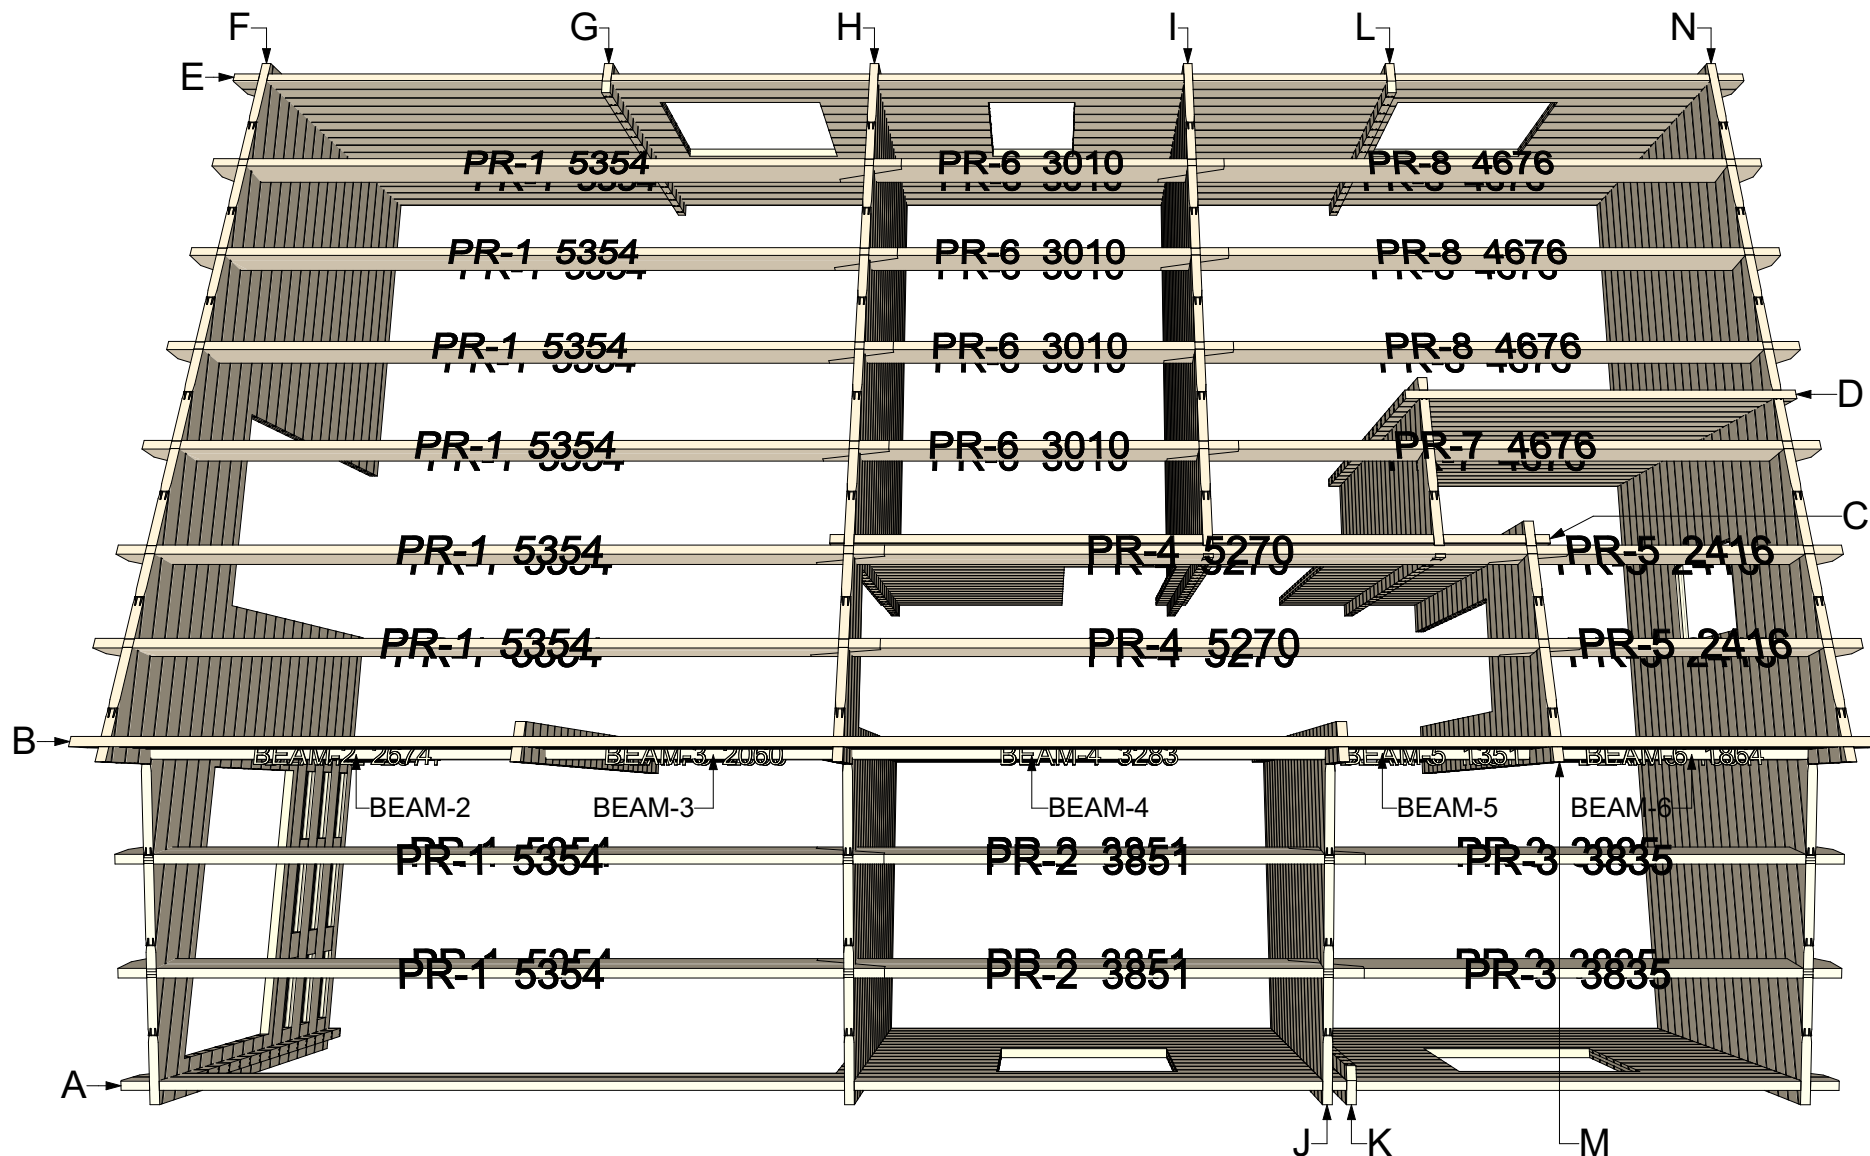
F G H I L N

E

PR-1 5354 PR-6 3010 PR-8 4676

PR-1 5354 PR-6 3010 PR-8 4676

PR-1 5354 PR-6 3010 PR-8 4676

D

PR-1 5354 PR-6 3010 PR-7 4676

C

PR-1 5354 PR-4 5270 PR-5 2416

PR-1 5354 PR-4 5270 PR-5 2416

B

BEAM-2 2674 BEAM-3 2060 BEAM-4 3283 BEAM-5 1351 BEAM-6 1864

BEAM-2 BEAM-3 BEAM-4 BEAM-5 BEAM-6

PR-1 5354 PR-2 3851 PR-3 3835

PR-1 5354 PR-2 3851 PR-3 3835

A

J K M